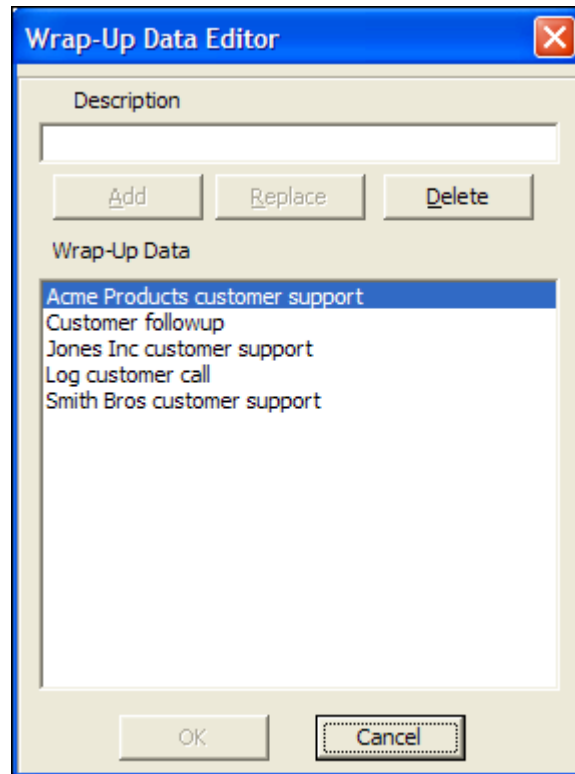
Wrap-Up Data Editor

Description

Add Replace Delete

Wrap-Up Data

Acme Products customer support
Customer followup
Jones Inc customer support
Log customer call
Smith Bros customer support

OK Cancel